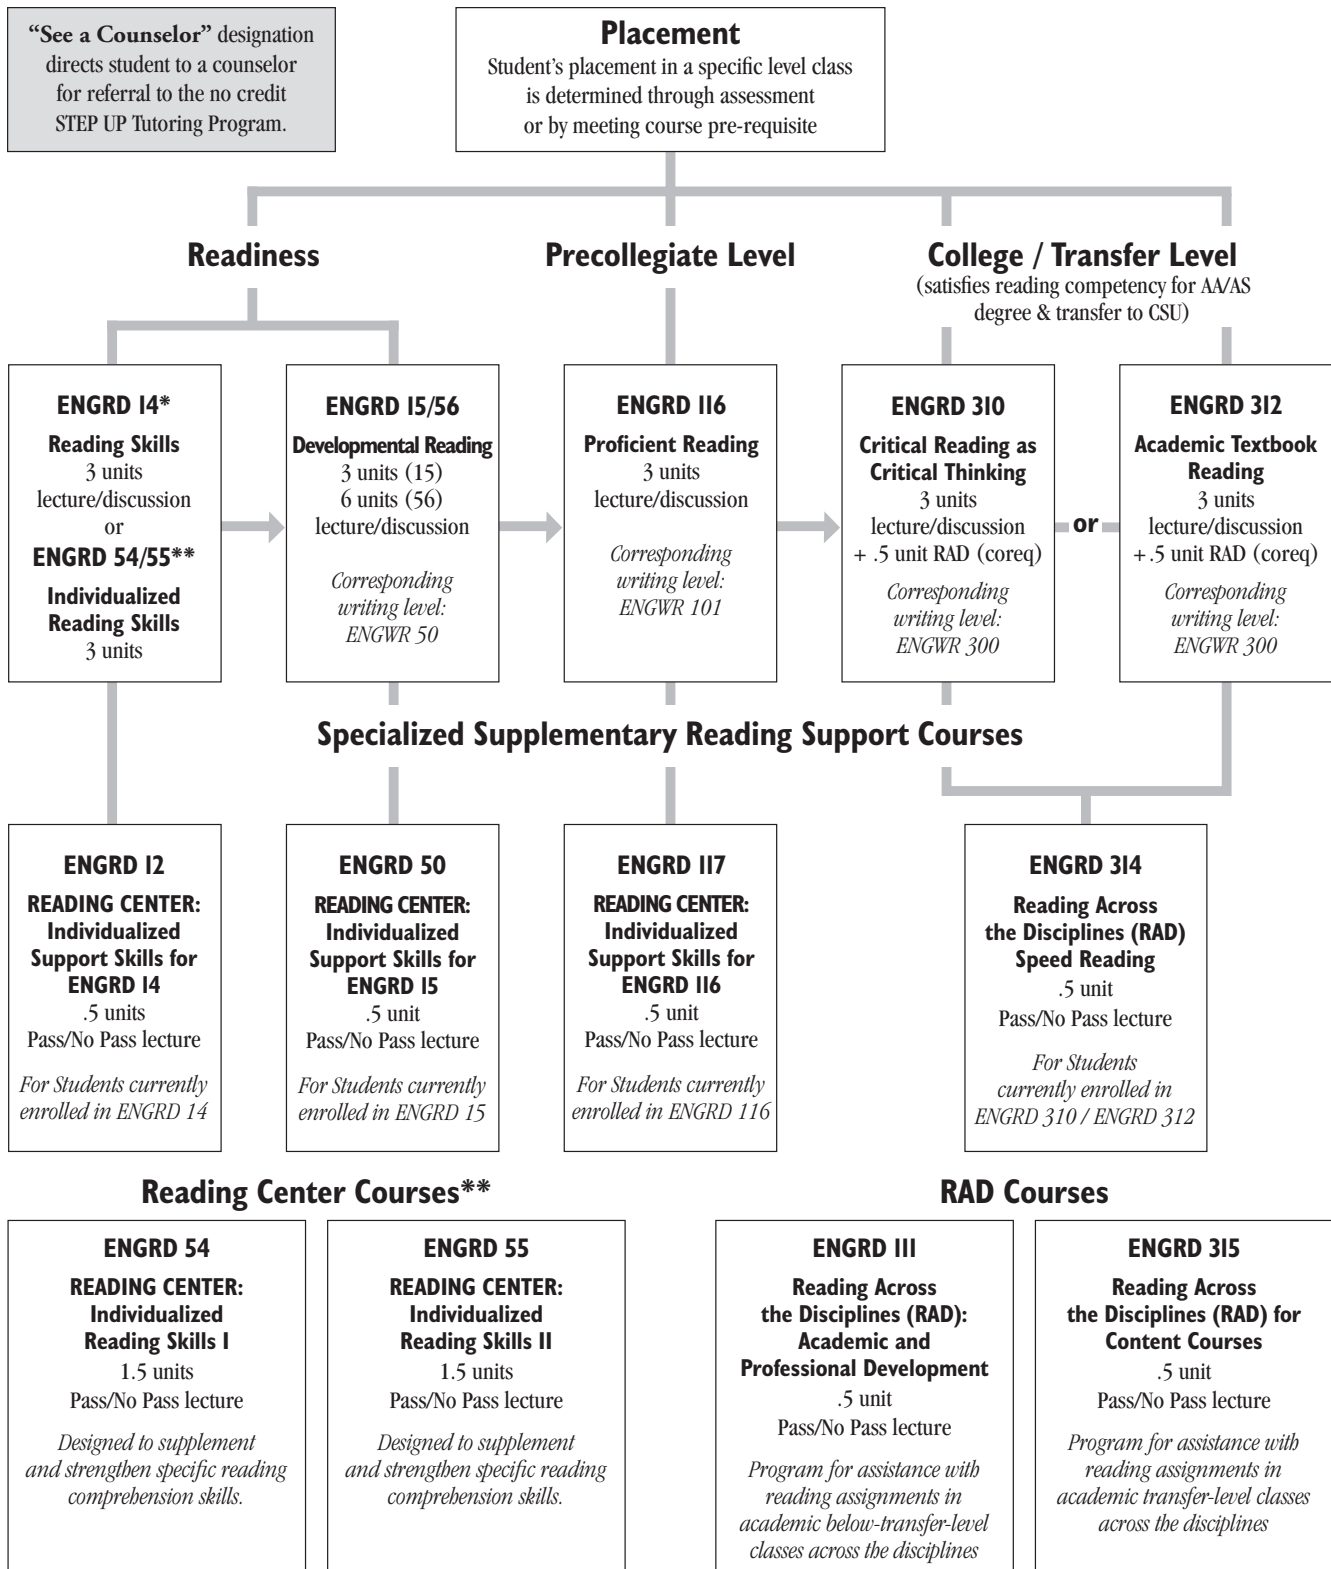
**"See a Counselor"** designation directs student to a counselor for referral to the no credit STEP UP Tutoring Program.

**Placement**
Student's placement in a specific level class is determined through assessment or by meeting course pre-requisite

**Readiness**

**Precollegiate Level**

**College / Transfer Level**
(satisfies reading competency for AA/AS degree & transfer to CSU)

**ENGRD 14***
**Reading Skills**
3 units
lecture/discussion
or
**ENGRD 54/55****
**Individualized Reading Skills**
3 units

**ENGRD 15/56**
**Developmental Reading**
3 units (15)
6 units (56)
lecture/discussion
*Corresponding writing level: ENGWR 50*

**ENGRD 116**
**Proficient Reading**
3 units
lecture/discussion
*Corresponding writing level: ENGWR 101*

**ENGRD 310**
**Critical Reading as Critical Thinking**
3 units
lecture/discussion
+ .5 unit RAD (coreq)
*Corresponding writing level: ENGWR 300*

**or**

**ENGRD 312**
**Academic Textbook Reading**
3 units
lecture/discussion
+ .5 unit RAD (coreq)
*Corresponding writing level: ENGWR 300*

**Specialized Supplementary Reading Support Courses**

**ENGRD 12**
**READING CENTER: Individualized Support Skills for ENGRD 14**
.5 units
Pass/No Pass lecture
*For Students currently enrolled in ENGRD 14*

**ENGRD 50**
**READING CENTER: Individualized Support Skills for ENGRD 15**
.5 unit
Pass/No Pass lecture
*For Students currently enrolled in ENGRD 15*

**ENGRD 117**
**READING CENTER: Individualized Support Skills for ENGRD 116**
.5 unit
Pass/No Pass lecture
*For Students currently enrolled in ENGRD 116*

**ENGRD 314**
**Reading Across the Disciplines (RAD) Speed Reading**
.5 unit
Pass/No Pass lecture
*For Students currently enrolled in ENGRD 310 / ENGRD 312*

**Reading Center Courses****

**ENGRD 54**
**READING CENTER: Individualized Reading Skills I**
1.5 units
Pass/No Pass lecture
*Designed to supplement and strengthen specific reading comprehension skills.*

**ENGRD 55**
**READING CENTER: Individualized Reading Skills II**
1.5 units
Pass/No Pass lecture
*Designed to supplement and strengthen specific reading comprehension skills.*

**RAD Courses**

**ENGRD 111**
**Reading Across the Disciplines (RAD): Academic and Professional Development**
.5 unit
Pass/No Pass lecture
*Program for assistance with reading assignments in academic below-transfer-level classes across the disciplines*

**ENGRD 315**
**Reading Across the Disciplines (RAD) for Content Courses**
.5 unit
Pass/No Pass lecture
*Program for assistance with reading assignments in academic transfer-level classes across the disciplines*